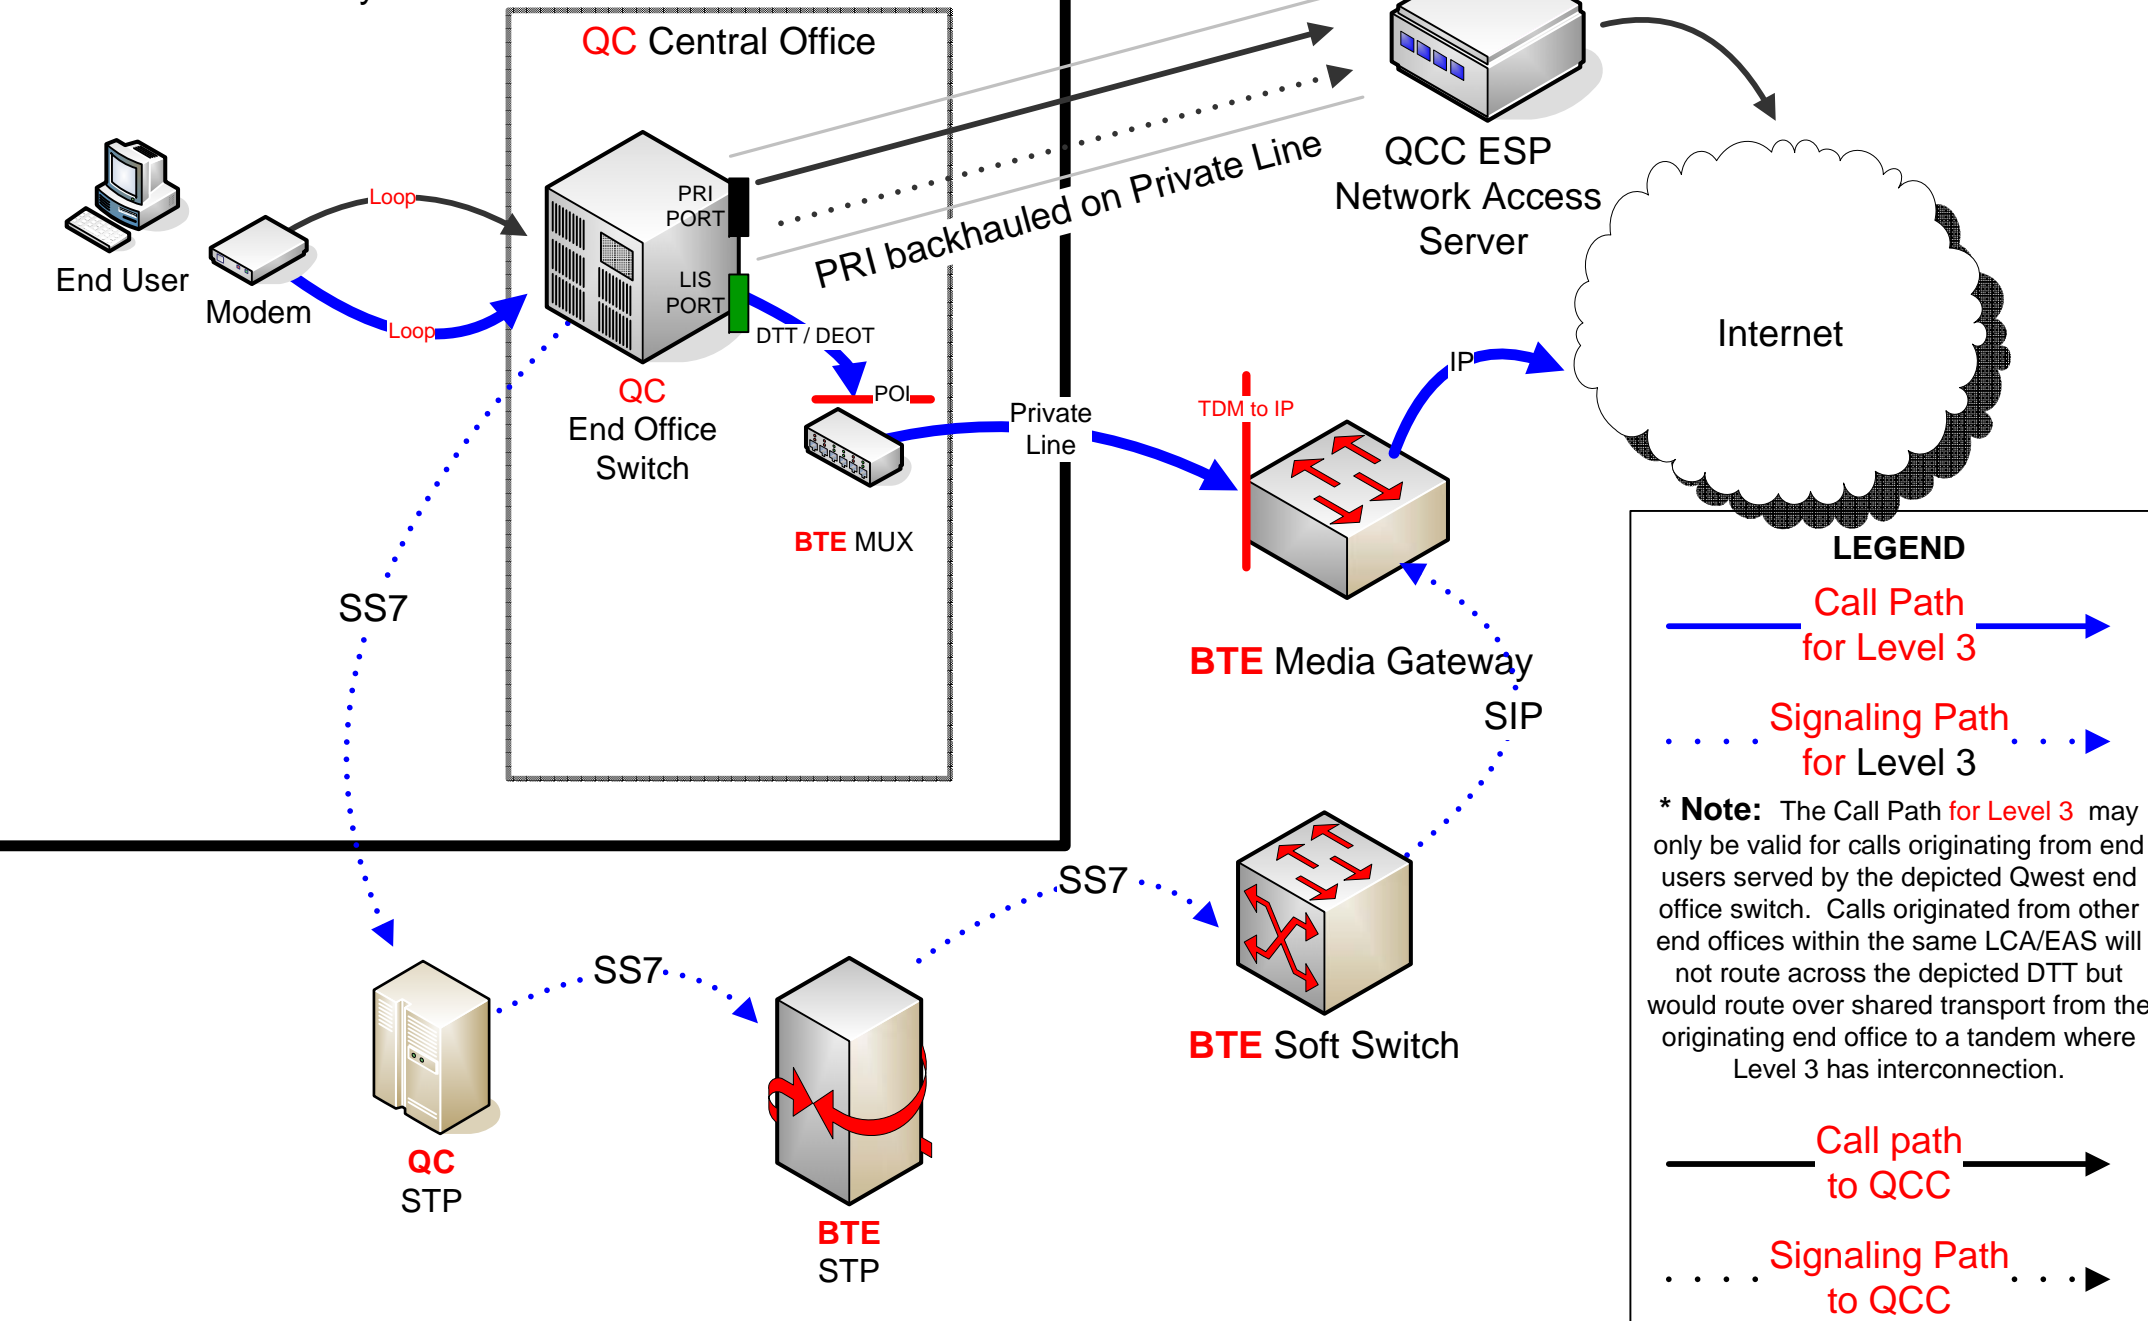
QC Central Office

End User

Modem

Loop

Loop

PRI PORT

LIS PORT

QC End Office Switch

DTT / DEOT

POI

BTE MUX

PRI backhauled on Private Line

QCC ESP Network Access Server

Internet

Private Line

TDM to IP

IP

BTE Media Gateway

SIP

SS7

SS7

SS7

BTE Soft Switch

QC STP

BTE STP

LEGEND

Call Path for Level 3

Signaling Path for Level 3

* Note: The Call Path for Level 3 may only be valid for calls originating from end users served by the depicted Qwest end office switch. Calls originated from other end offices within the same LCA/EAS will not route across the depicted DTT but would route over shared transport from the originating end office to a tandem where Level 3 has interconnection.

Call path to QCC

Signaling Path to QCC